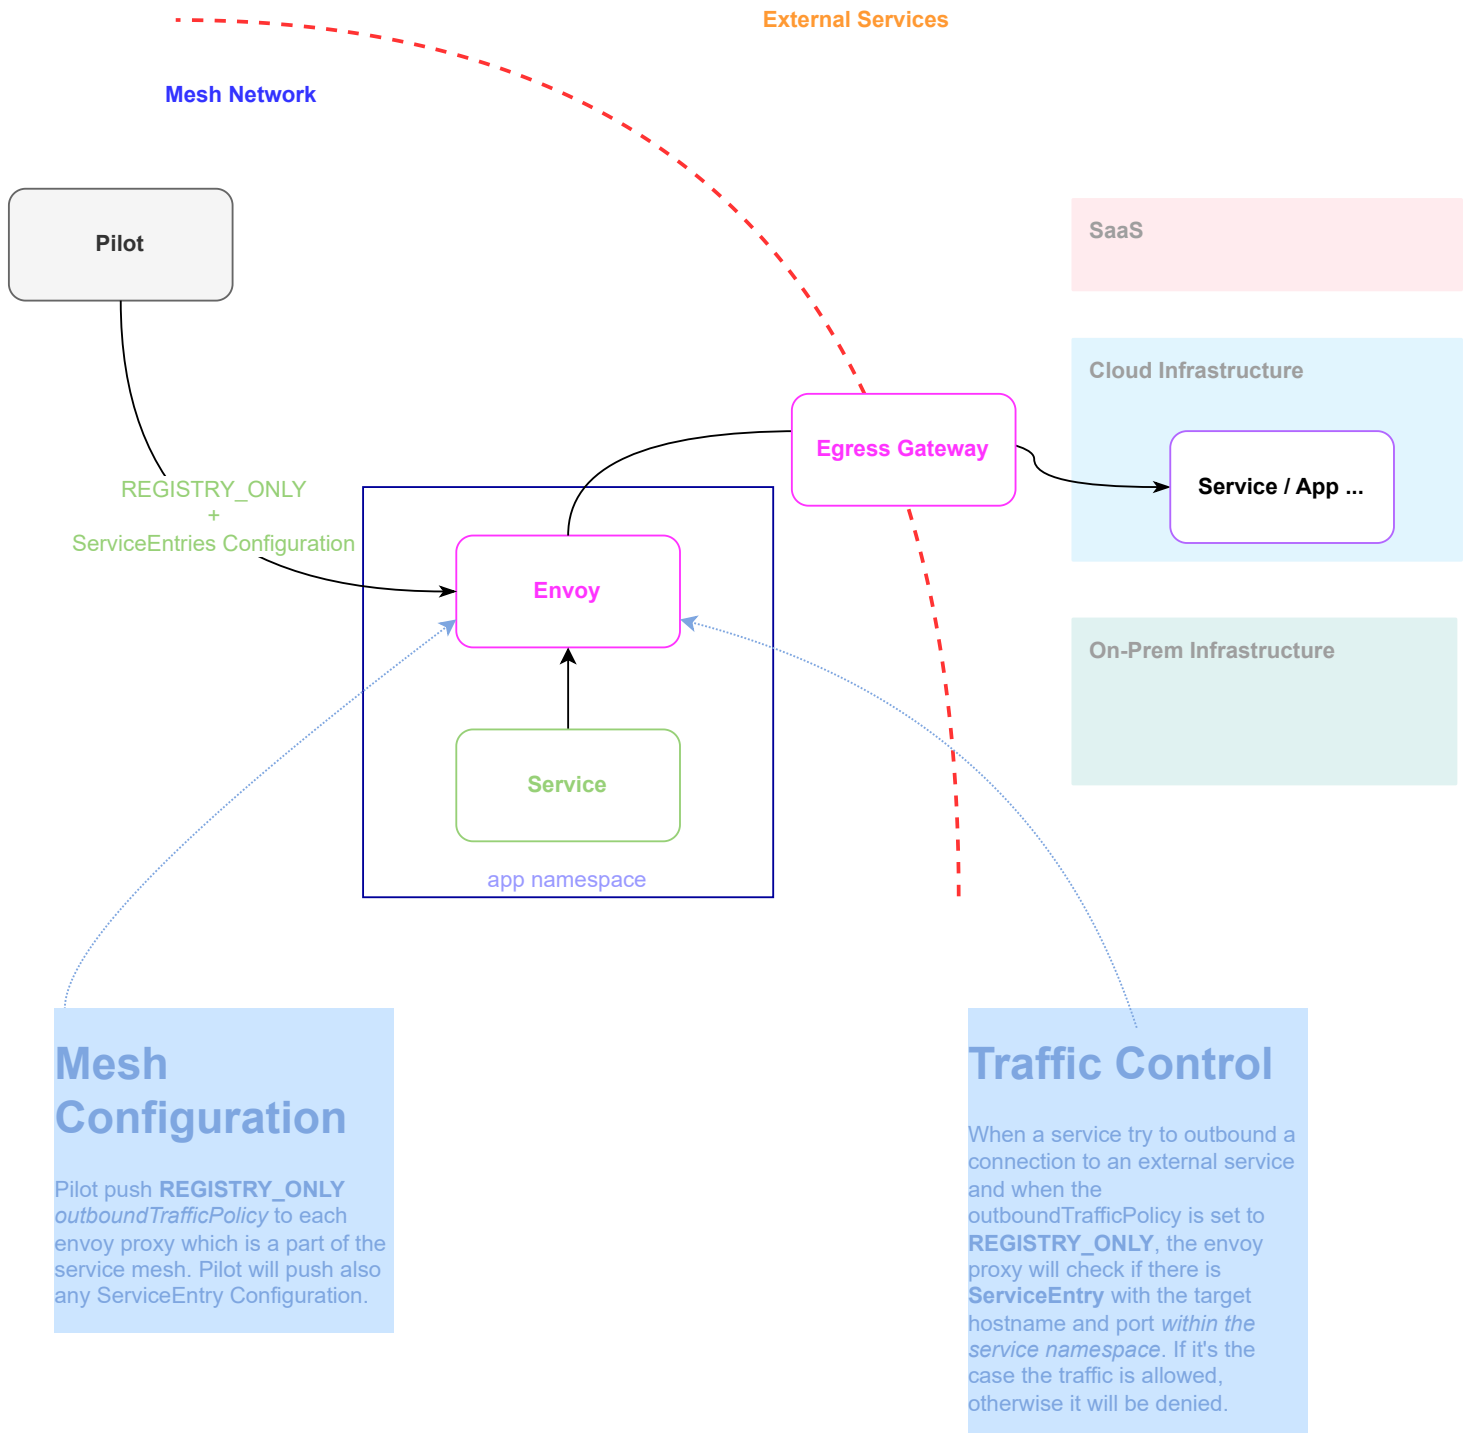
External Services

Mesh Network

Pilot

SaaS

Cloud Infrastructure

Egress Gateway

Service / App ...

REGISTRY_ONLY
+
ServiceEntries Configuration

Envoy

On-Prem Infrastructure

Service

app namespace

Mesh Configuration

Pilot push **REGISTRY_ONLY** *outboundTrafficPolicy* to each envoy proxy which is a part of the service mesh. Pilot will push also any ServiceEntry Configuration.

Traffic Control

When a service try to outbound a connection to an external service and when the outboundTrafficPolicy is set to **REGISTRY_ONLY**, the envoy proxy will check if there is **ServiceEntry** with the target hostname and port *within the service namespace*. If it's the case the traffic is allowed, otherwise it will be denied.